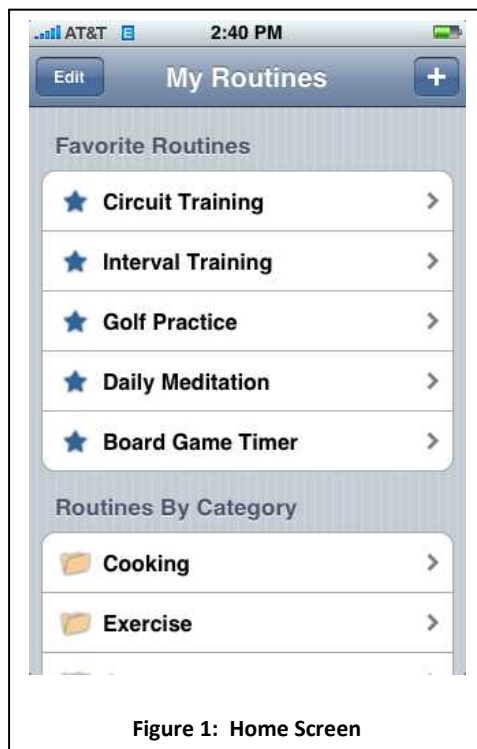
AT&T E 2:40 PM

Edit My Routines +

Favorite Routines

Circuit Training

Interval Training

Golf Practice

Daily Meditation

Board Game Timer

Routines By Category

Cooking

Exercise

Figure 1: Home Screen